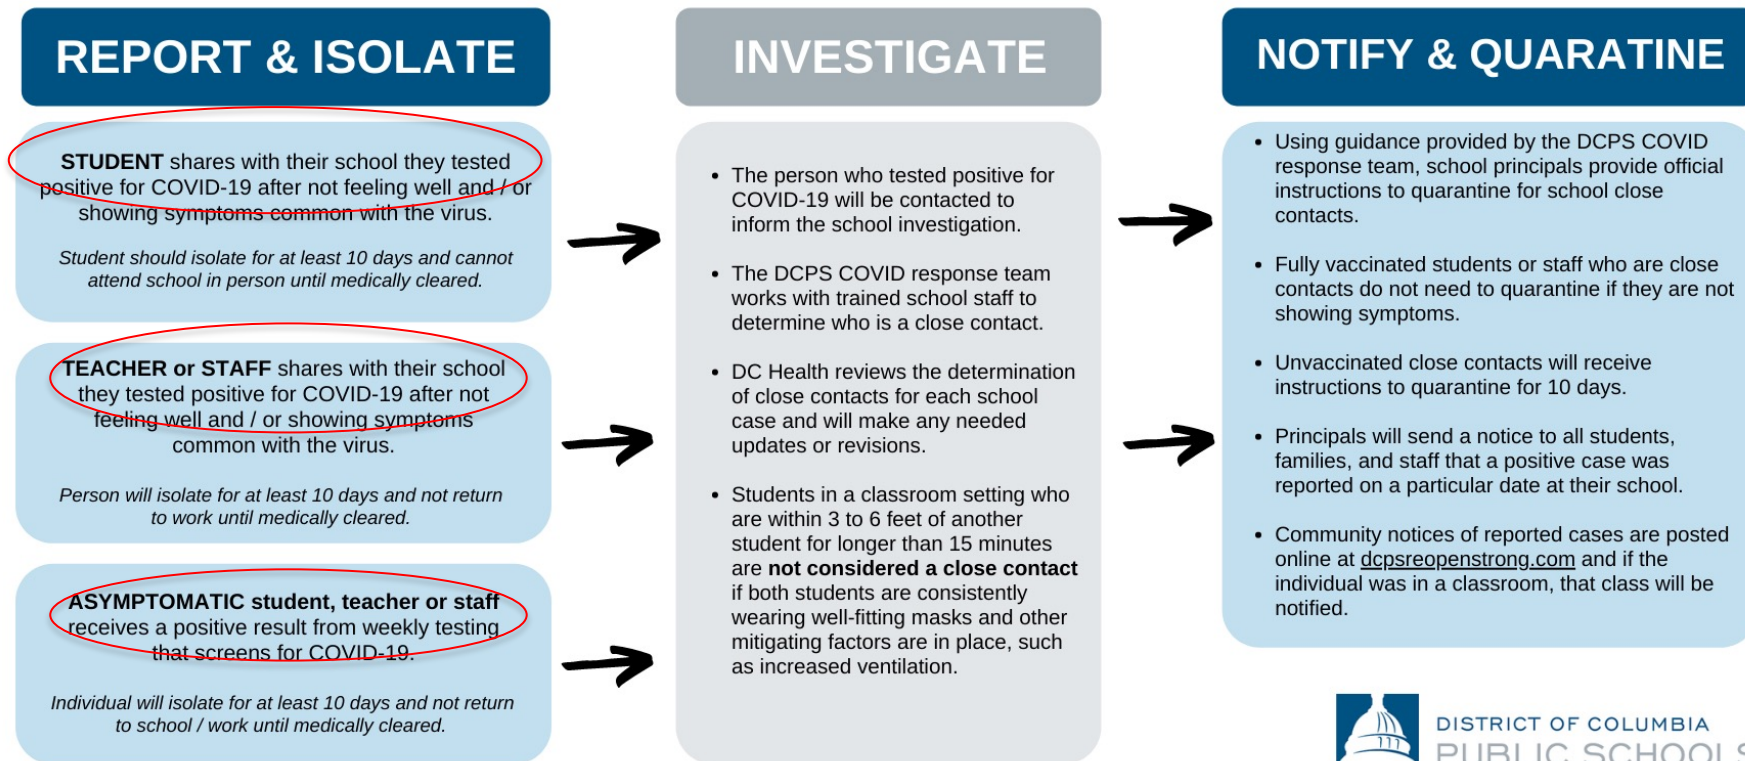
REPORT & ISOLATE

**STUDENT** shares with their school they tested positive for COVID-19 after not feeling well and / or showing symptoms common with the virus.

*Student should isolate for at least 10 days and cannot attend school in person until medically cleared.*

**TEACHER or STAFF** shares with their school they tested positive for COVID-19 after not feeling well and / or showing symptoms common with the virus.

*Person will isolate for at least 10 days and not return to work until medically cleared.*

**ASYMPTOMATIC student, teacher or staff** receives a positive result from weekly testing that screens for COVID-19.

*Individual will isolate for at least 10 days and not return to school / work until medically cleared.*

INVESTIGATE

- The person who tested positive for COVID-19 will be contacted to inform the school investigation.
- The DCPS COVID response team works with trained school staff to determine who is a close contact.
- DC Health reviews the determination of close contacts for each school case and will make any needed updates or revisions.
- Students in a classroom setting who are within 3 to 6 feet of another student for longer than 15 minutes are **not considered a close contact** if both students are consistently wearing well-fitting masks and other mitigating factors are in place, such as increased ventilation.

NOTIFY & QUARANTINE

- Using guidance provided by the DCPS COVID response team, school principals provide official instructions to quarantine for school close contacts.
- Fully vaccinated students or staff who are close contacts do not need to quarantine if they are not showing symptoms.
- Unvaccinated close contacts will receive instructions to quarantine for 10 days.
- Principals will send a notice to all students, families, and staff that a positive case was reported on a particular date at their school.
- Community notices of reported cases are posted online at dcpsreopenstrong.com and if the individual was in a classroom, that class will be notified.

DISTRICT OF COLUMBIA
PUBLIC SCHOOL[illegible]